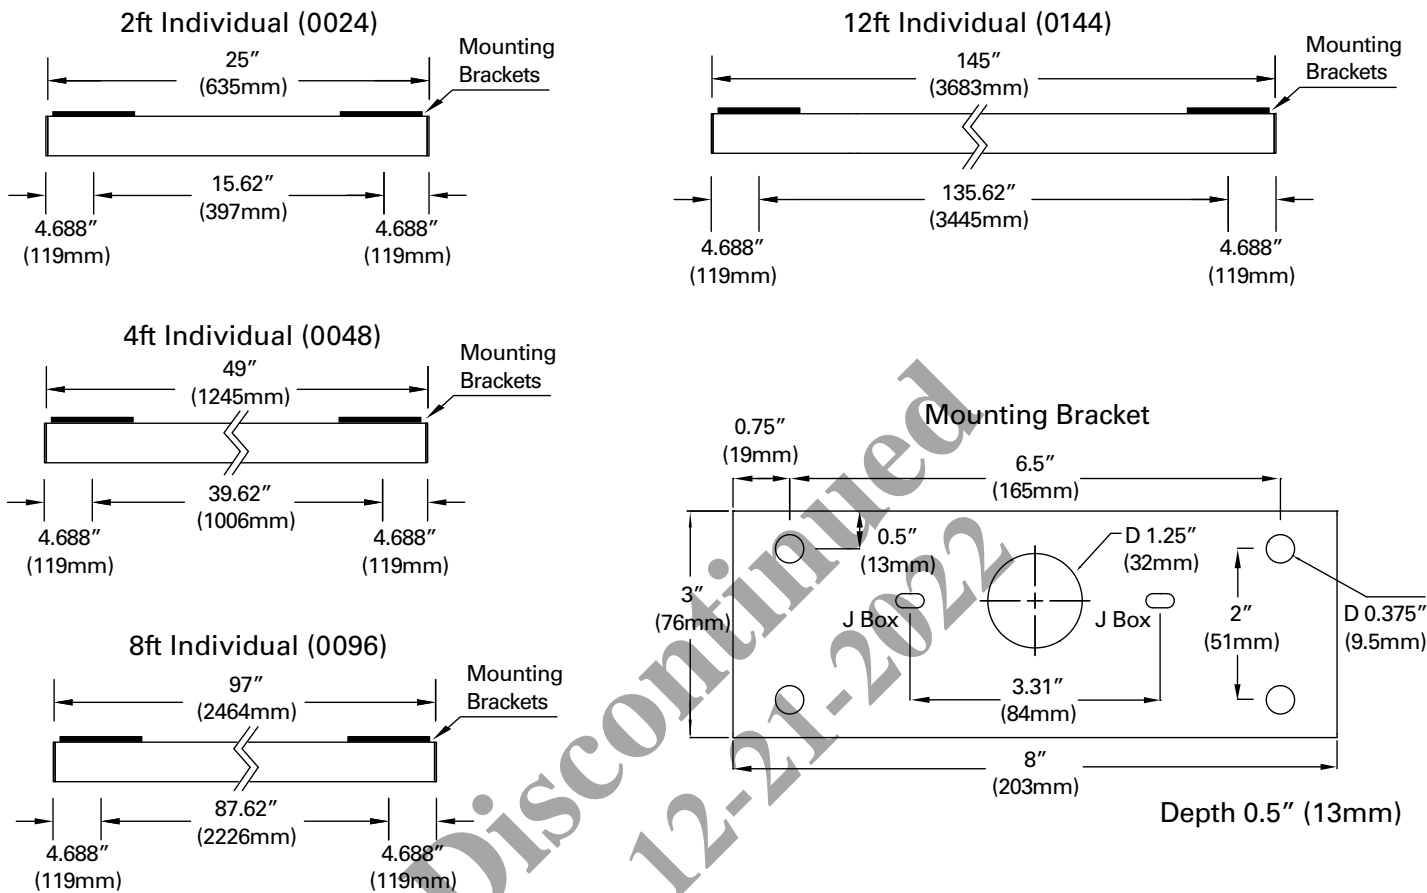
2ft Individual (0024)

25″ (635mm)

Mounting Brackets

15.62″ (397mm)

4.688″ (119mm)

4.688″ (119mm)

12ft Individual (0144)

145″ (3683mm)

Mounting Brackets

135.62″ (3445mm)

4.688″ (119mm)

4.688″ (119mm)

4ft Individual (0048)

49″ (1245mm)

Mounting Brackets

39.62″ (1006mm)

4.688″ (119mm)

4.688″ (119mm)

8ft Individual (0096)

97″ (2464mm)

Mounting Brackets

87.62″ (2226mm)

4.688″ (119mm)

4.688″ (119mm)

Mounting Bracket

0.75″ (19mm)

6.5″ (165mm)

0.5″ (13mm)

D 1.25″ (32mm)

3″ (76mm)

J Box

J Box

2″ (51mm)

D 0.375″ (9.5mm)

3.31″ (84mm)

8″ (203mm)

Depth 0.5″ (13mm)

Discontinued 12-21-2022